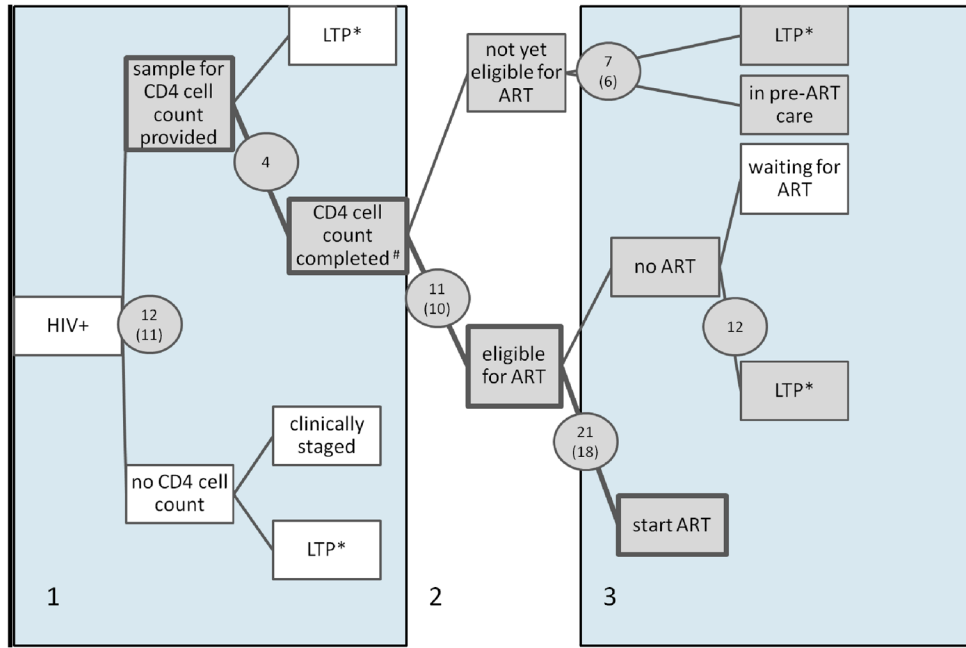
LTP*

sample for CD4 cell count provided

4

CD4 cell count completed $^{\#}$

HIV+

12 (11)

clinically staged

no CD4 cell count

LTP*

1

not yet eligible for ART

11 (10)

eligible for ART

2

7 (6)

LTP*

in pre-ART care

waiting for ART

no ART

12

LTP*

21 (18)

start ART

3